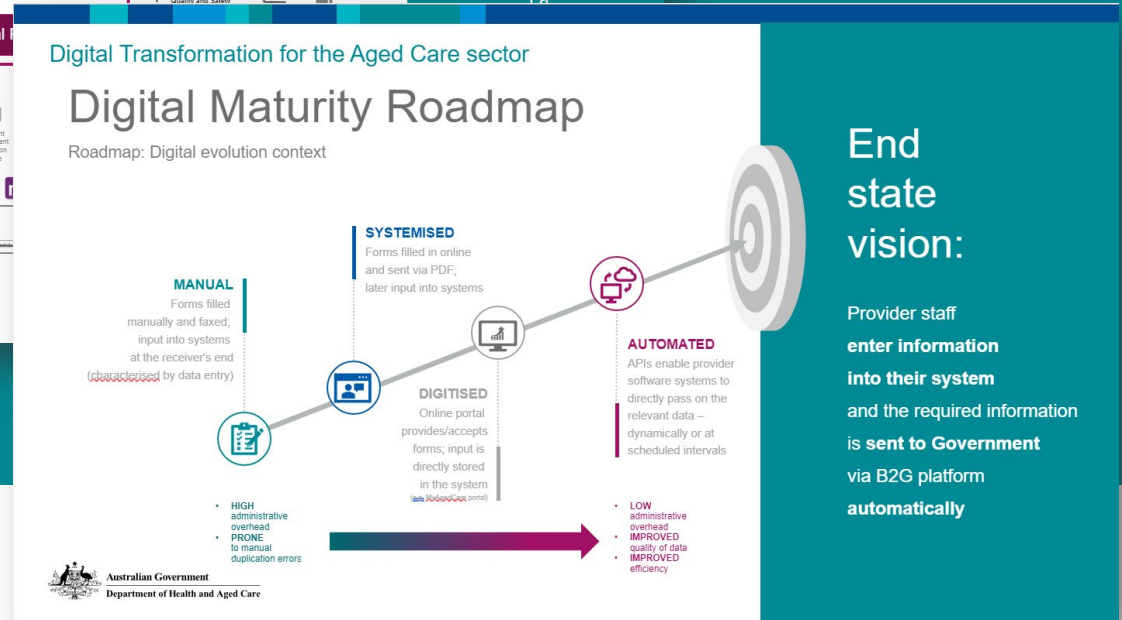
Digital Transformation for the Aged Care sector

Digital Maturity Roadmap

Roadmap: Digital evolution context

MANUAL
Forms filled manually and faxed; input into systems at the receiver's end (characterised by data entry)

SYSTEMISED
Forms filled in online and sent via PDF; later input into systems

DIGITISED
Online portal provides/accepts forms; input is directly stored in the system
([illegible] MyAgedCare portal)

AUTOMATED
APIs enable provider software systems to directly pass on the relevant data – dynamically or at scheduled intervals

• HIGH administrative overhead
• PRONE to manual duplication errors

• LOW administrative overhead
• IMPROVED quality of data
• IMPROVED efficiency

Australian Government
Department of Health and Aged Care

End state vision:

Provider staff **enter information into their system** and the required information is **sent to Government** via B2G platform **automatically**